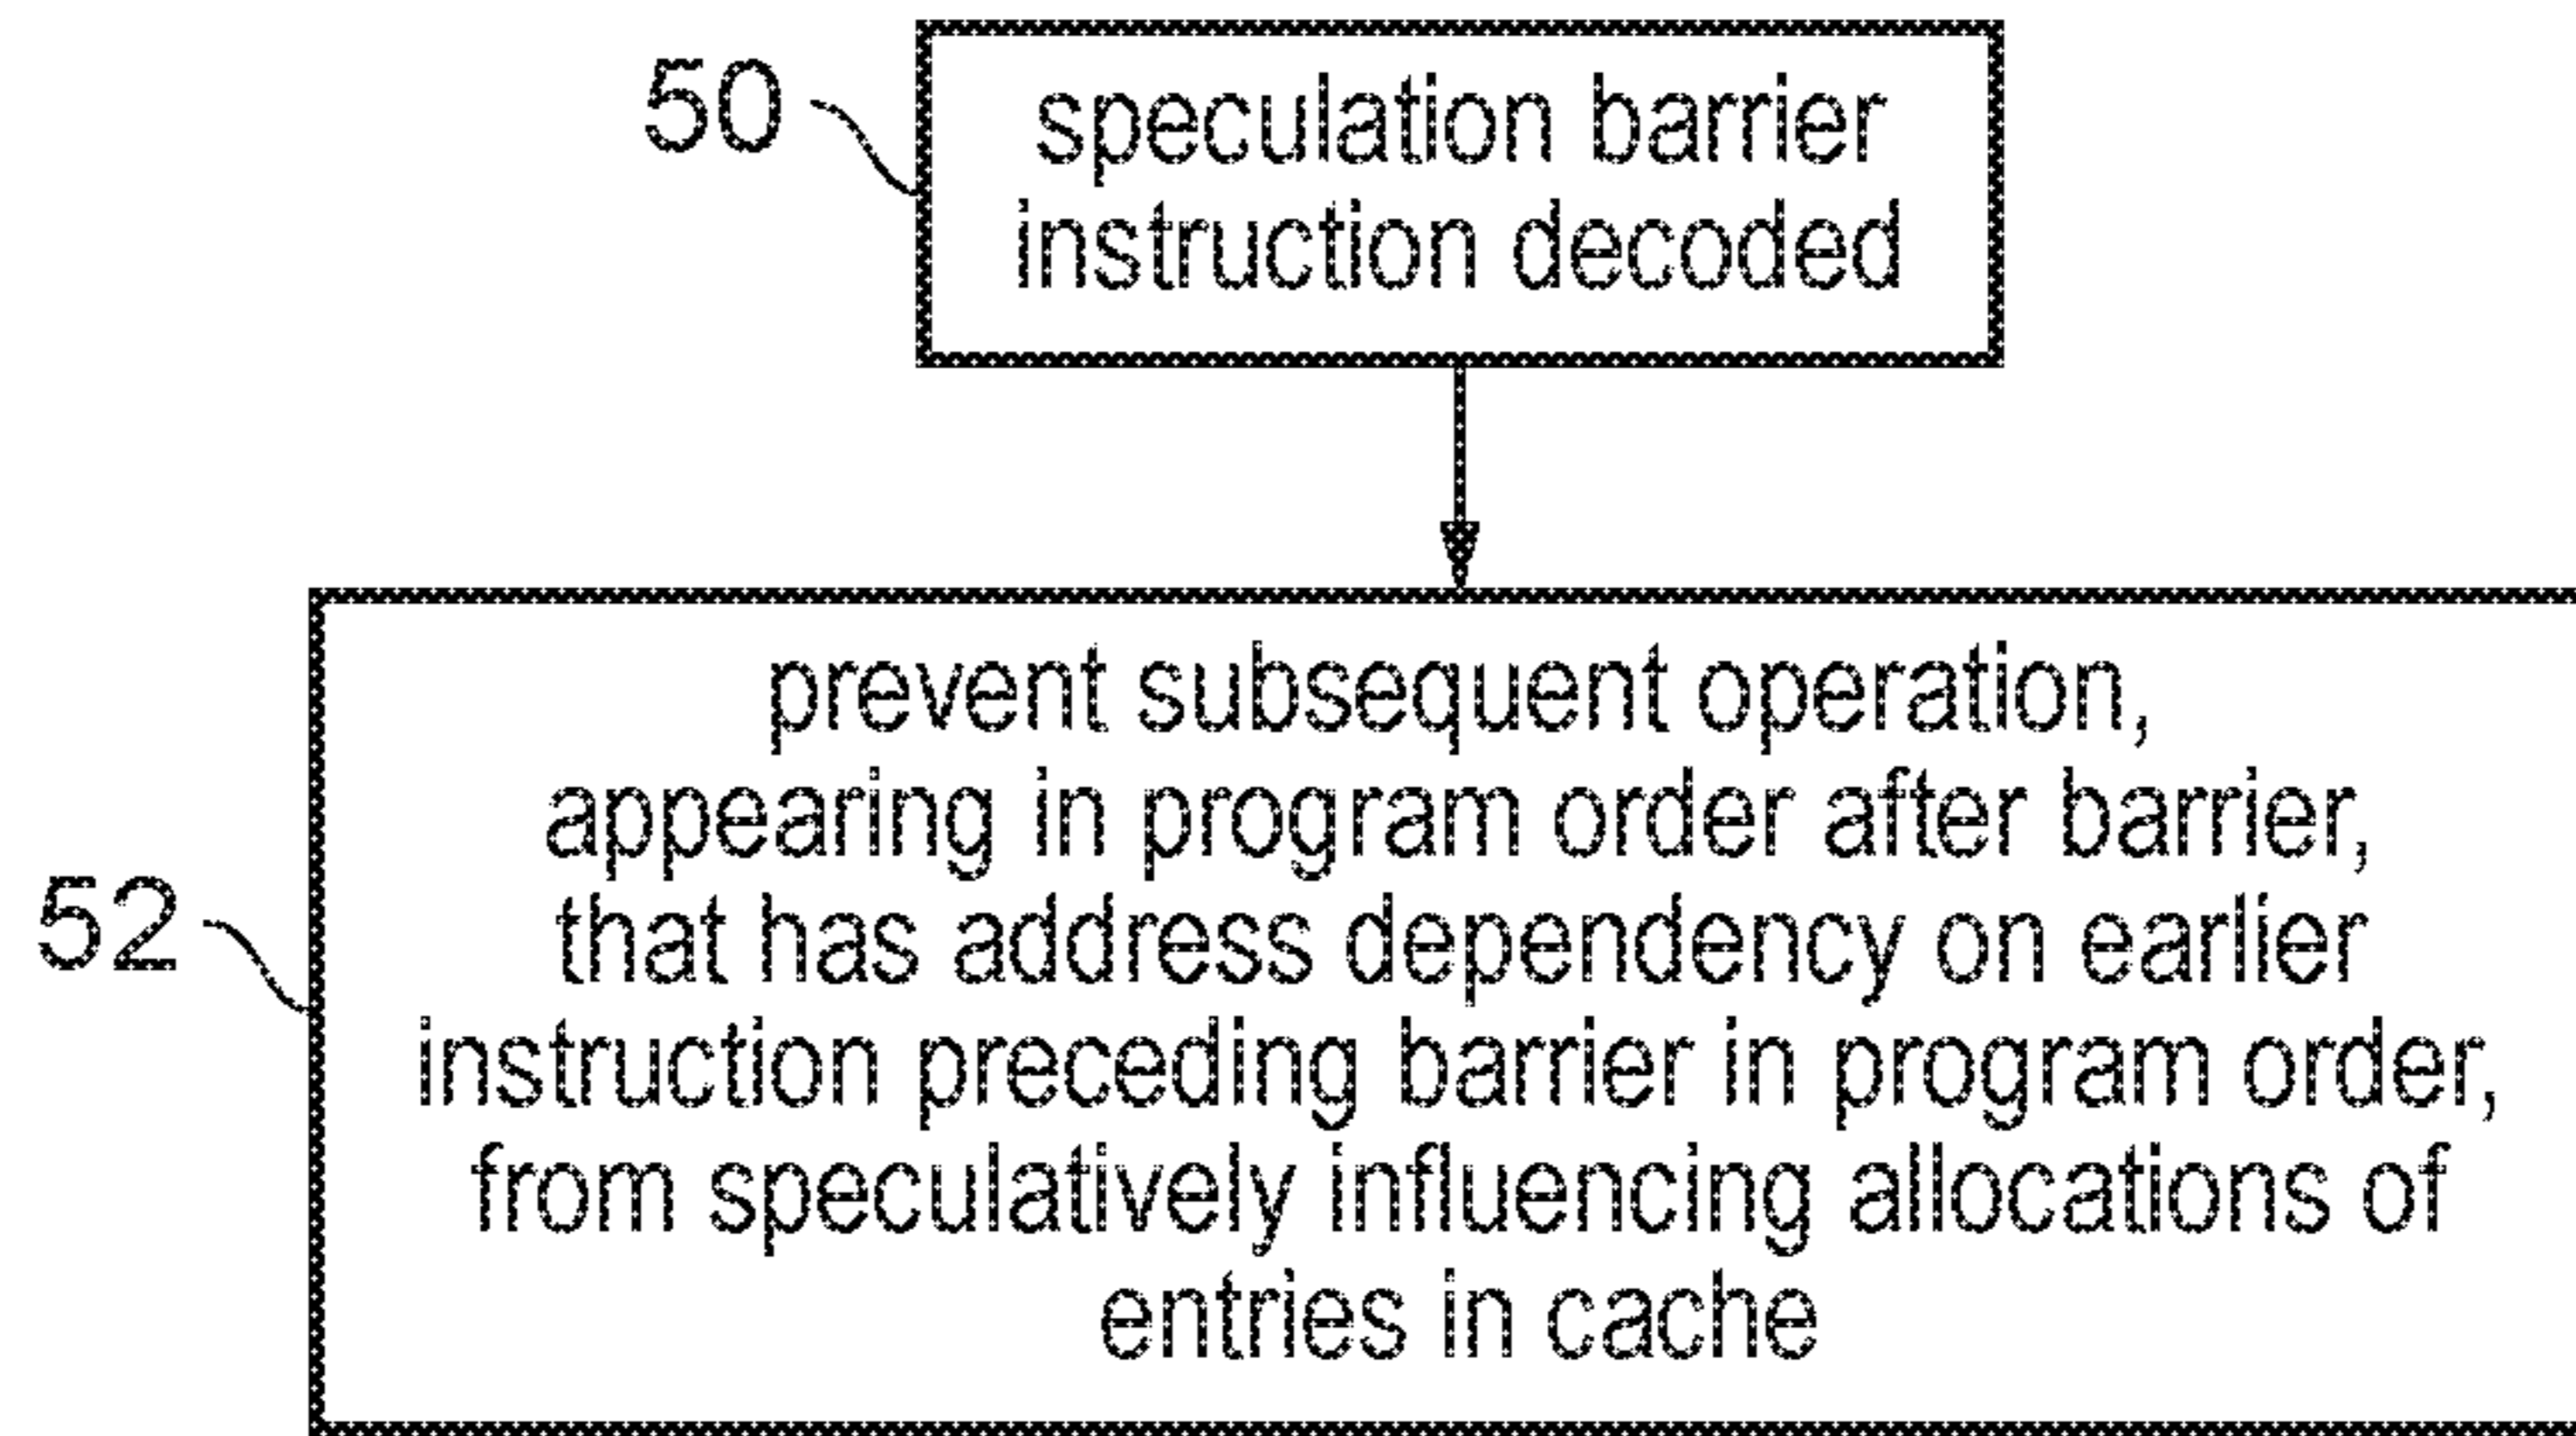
50

speculation barrier instruction decoded

52

prevent subsequent operation, appearing in program order after barrier, that has address dependency on earlier instruction preceding barrier in program order, from speculatively influencing allocations of entries in cache